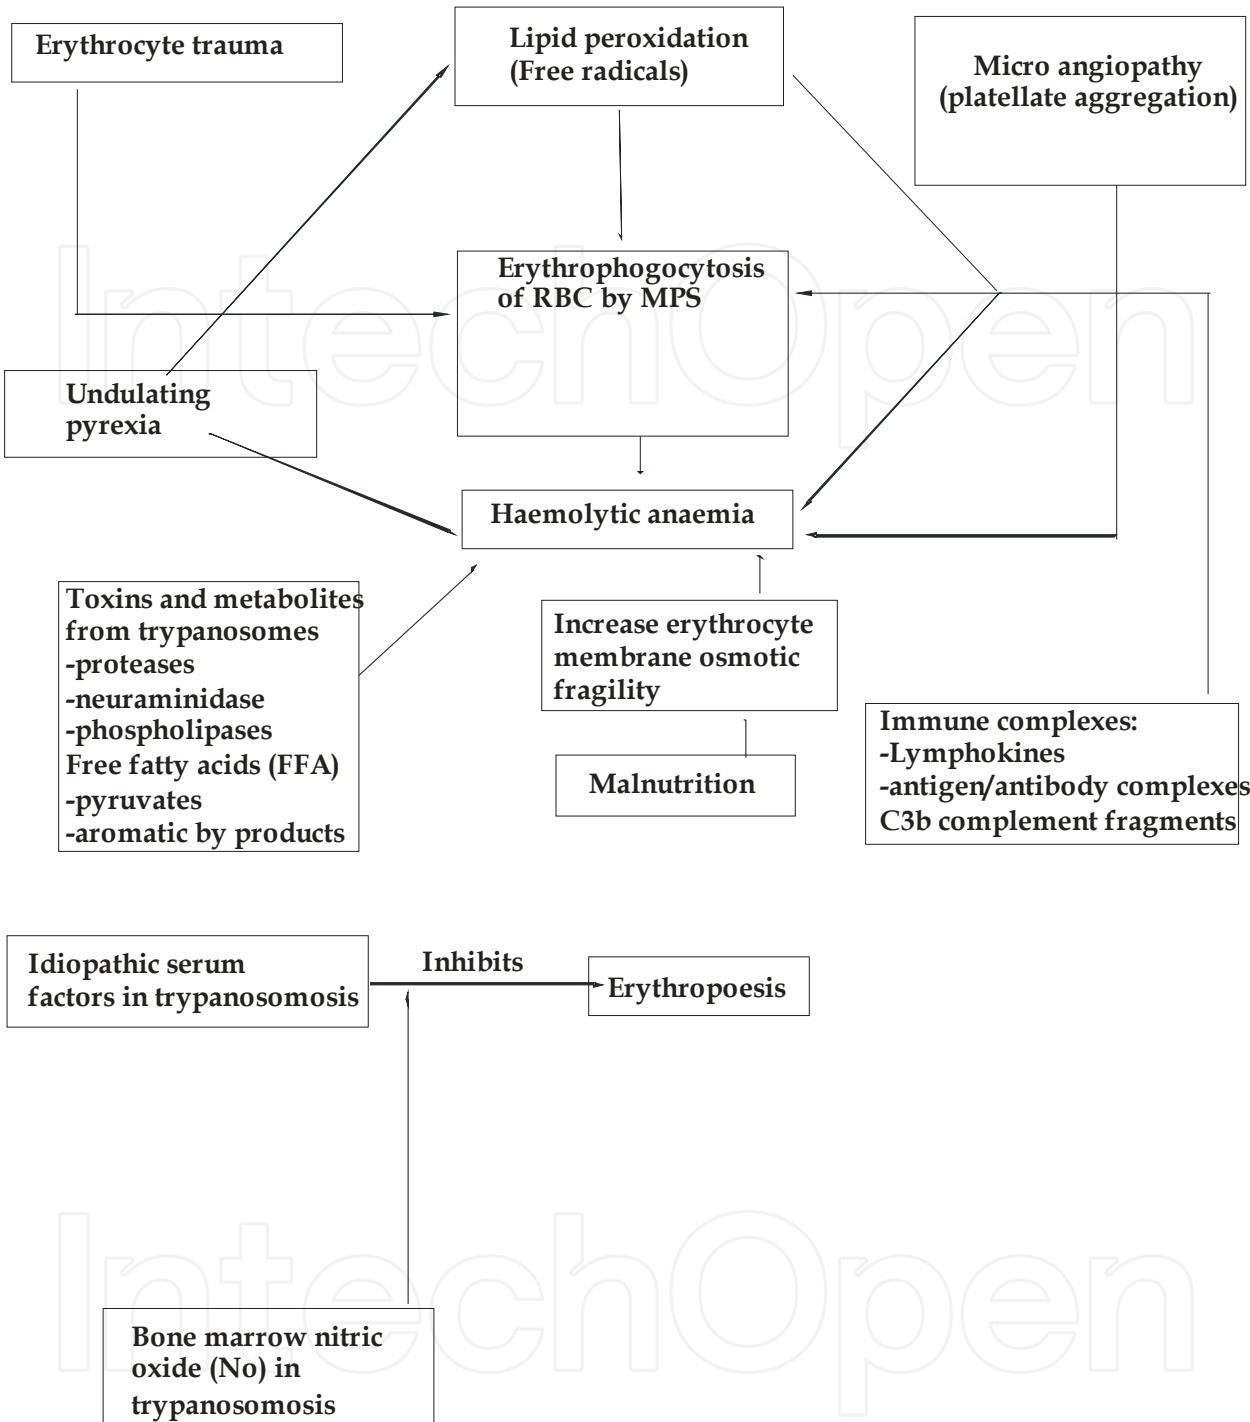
Erythrocyte trauma

Lipid peroxidation (Free radicals)

Micro angiopathy (platellate aggregation)

Erythrophogocytosis of RBC by MPS

Undulating pyrexia

Haemolytic anaemia

Toxins and metabolites from trypanosomes
-proteases
-neuraminidase
-phospholipases
Free fatty acids (FFA)
-pyruvates
-aromatic by products

Increase erythrocyte membrane osmotic fragility

Malnutrition

Immune complexes:
-Lymphokines
-antigen/antibody complexes
C3b complement fragments

Idiopathic serum factors in trypanosomosis

Inhibits

Erythropoesis

Bone marrow nitric oxide (No) in trypanosomosis

IntechOpen

IntechOpen